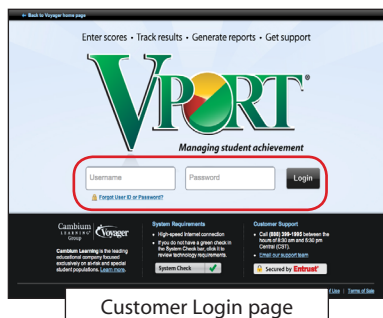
← Back to Voyager home page

Enter scores • Track results • Generate reports • Get support

VPORT®

Managing student achievement

Username

Password

Login

Forgot User ID or Password?

Cambium Learning Group

Voyager

Cambium Learning is the leading educational company focused exclusively on at-risk and special student populations. Learn more.

System Requirements

• High-speed Internet connection

• If you do not have a green check in the System Check bar, click it to review technology requirements.

System Check

Customer Support

• Call (888) 399-1995 between the hours of 6:30 am and 6:30 pm Central (CST).

• Email our support team

Secured by Entrust

of Use | Terms of Sale

Customer Login page